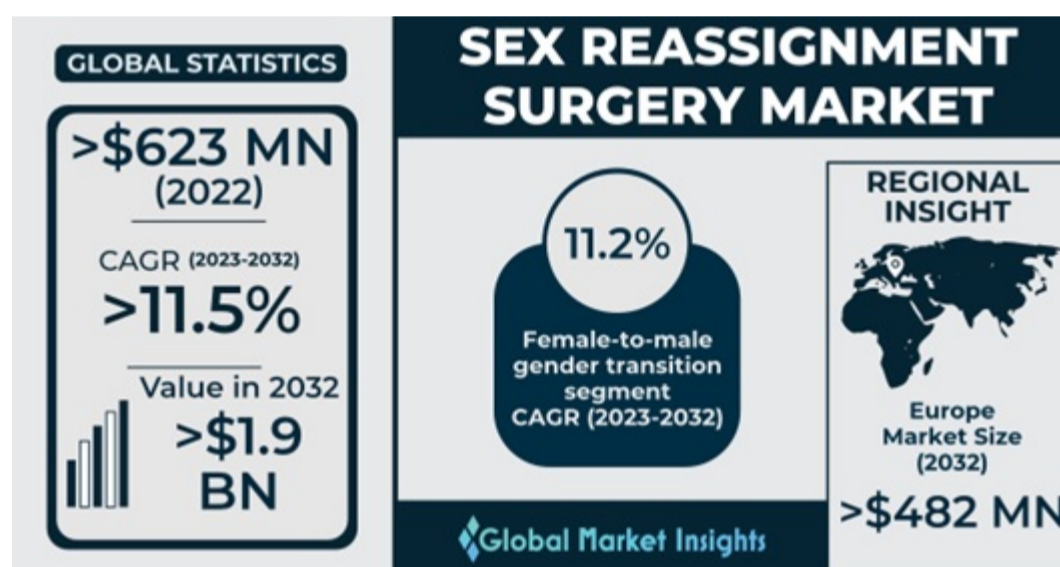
GLOBAL STATISTICS

>$623 MN
(2022)

CAGR (2023-2032)
>11.5%

Value in 2032
>$1.9 BN

SEX REASSIGNMENT SURGERY MARKET

11.2%

Female-to-male gender transition segment CAGR (2023-2032)

REGIONAL INSIGHT

Europe Market Size (2032)

>$482 MN

Global Market Insights